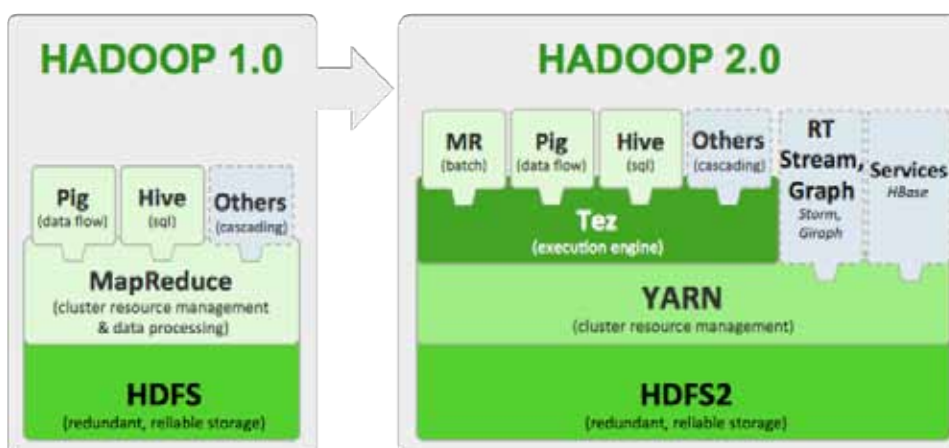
HADOOP 1.0

Pig
(data flow)

Hive
(sql)

Others
(cascading)

MapReduce
(cluster resource management & data processing)

HDFS
(redundant, reliable storage)

HADOOP 2.0

MR
(batch)

Pig
(data flow)

Hive
(sql)

Others
(cascading)

RT Stream, Graph
Storm, Giraph

Services
HBase

Tez
(execution engine)

YARN
(cluster resource management)

HDFS2
(redundant, reliable storage)